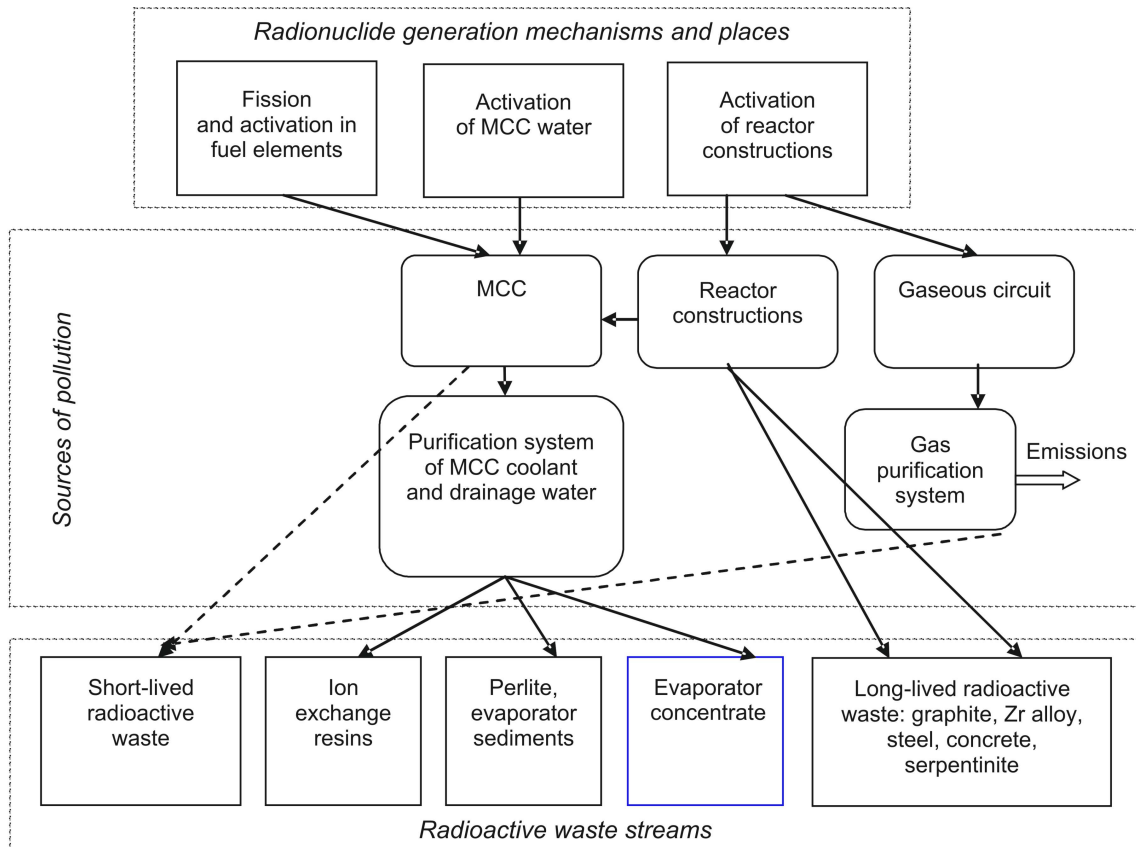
Radionuclide generation mechanisms and places

Fission and activation in fuel elements

Activation of MCC water

Activation of reactor constructions

Sources of pollution

MCC

Reactor constructions

Gaseous circuit

Purification system of MCC coolant and drainage water

Gas purification system

Emissions

Short-lived radioactive waste

Ion exchange resins

Perlite, evaporator sediments

Evaporator concentrate

Long-lived radioactive waste: graphite, Zr alloy, steel, concrete, serpentinite

Radioactive waste streams